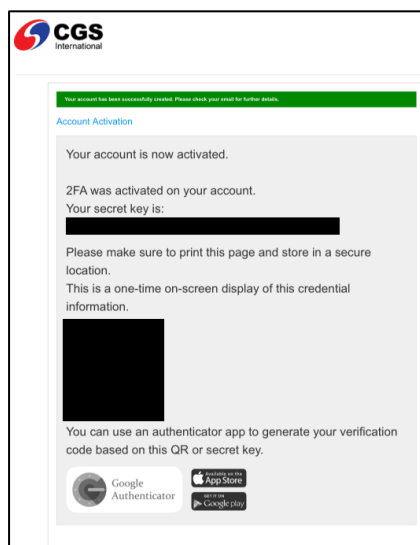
CGS
International

Your account has been successfully created. Please check your email for further details.

Account Activation

Your account is now activated.

2FA was activated on your account.
Your secret key is:

Please make sure to print this page and store in a secure location.
This is a one-time on-screen display of this credential information.

You can use an authenticator app to generate your verification code based on this QR or secret key.

Google Authenticator

Available on the App Store

GET IT ON Google play